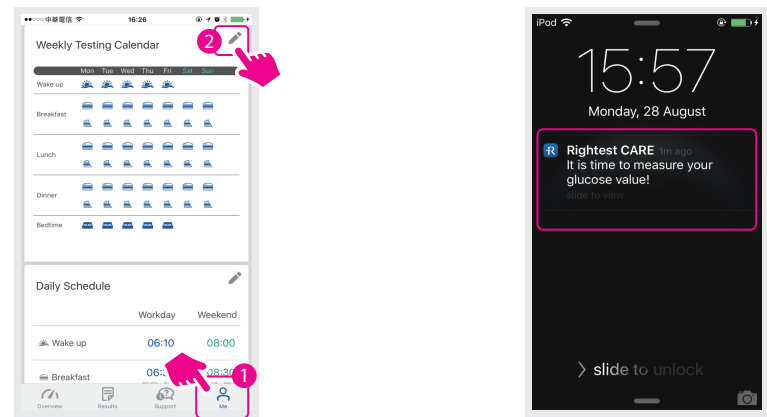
●●○○○ 中華電信 16:26

Weekly Testing Calendar

2

| Mon | Tue | Wed | Thu | Fri | Sat | Sun |
|---|---|---|---|---|---|---|

Wake up

Breakfast

Lunch

Dinner

Bedtime

Daily Schedule

Workday Weekend

Wake up 06:10 08:00

Breakfast 06:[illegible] 08:30

1

Overview Results Support Me

iPod

15:57

Monday, 28 August

Rightest CARE 1m ago
It is time to measure your glucose value!
slide to view

> slide to unlock